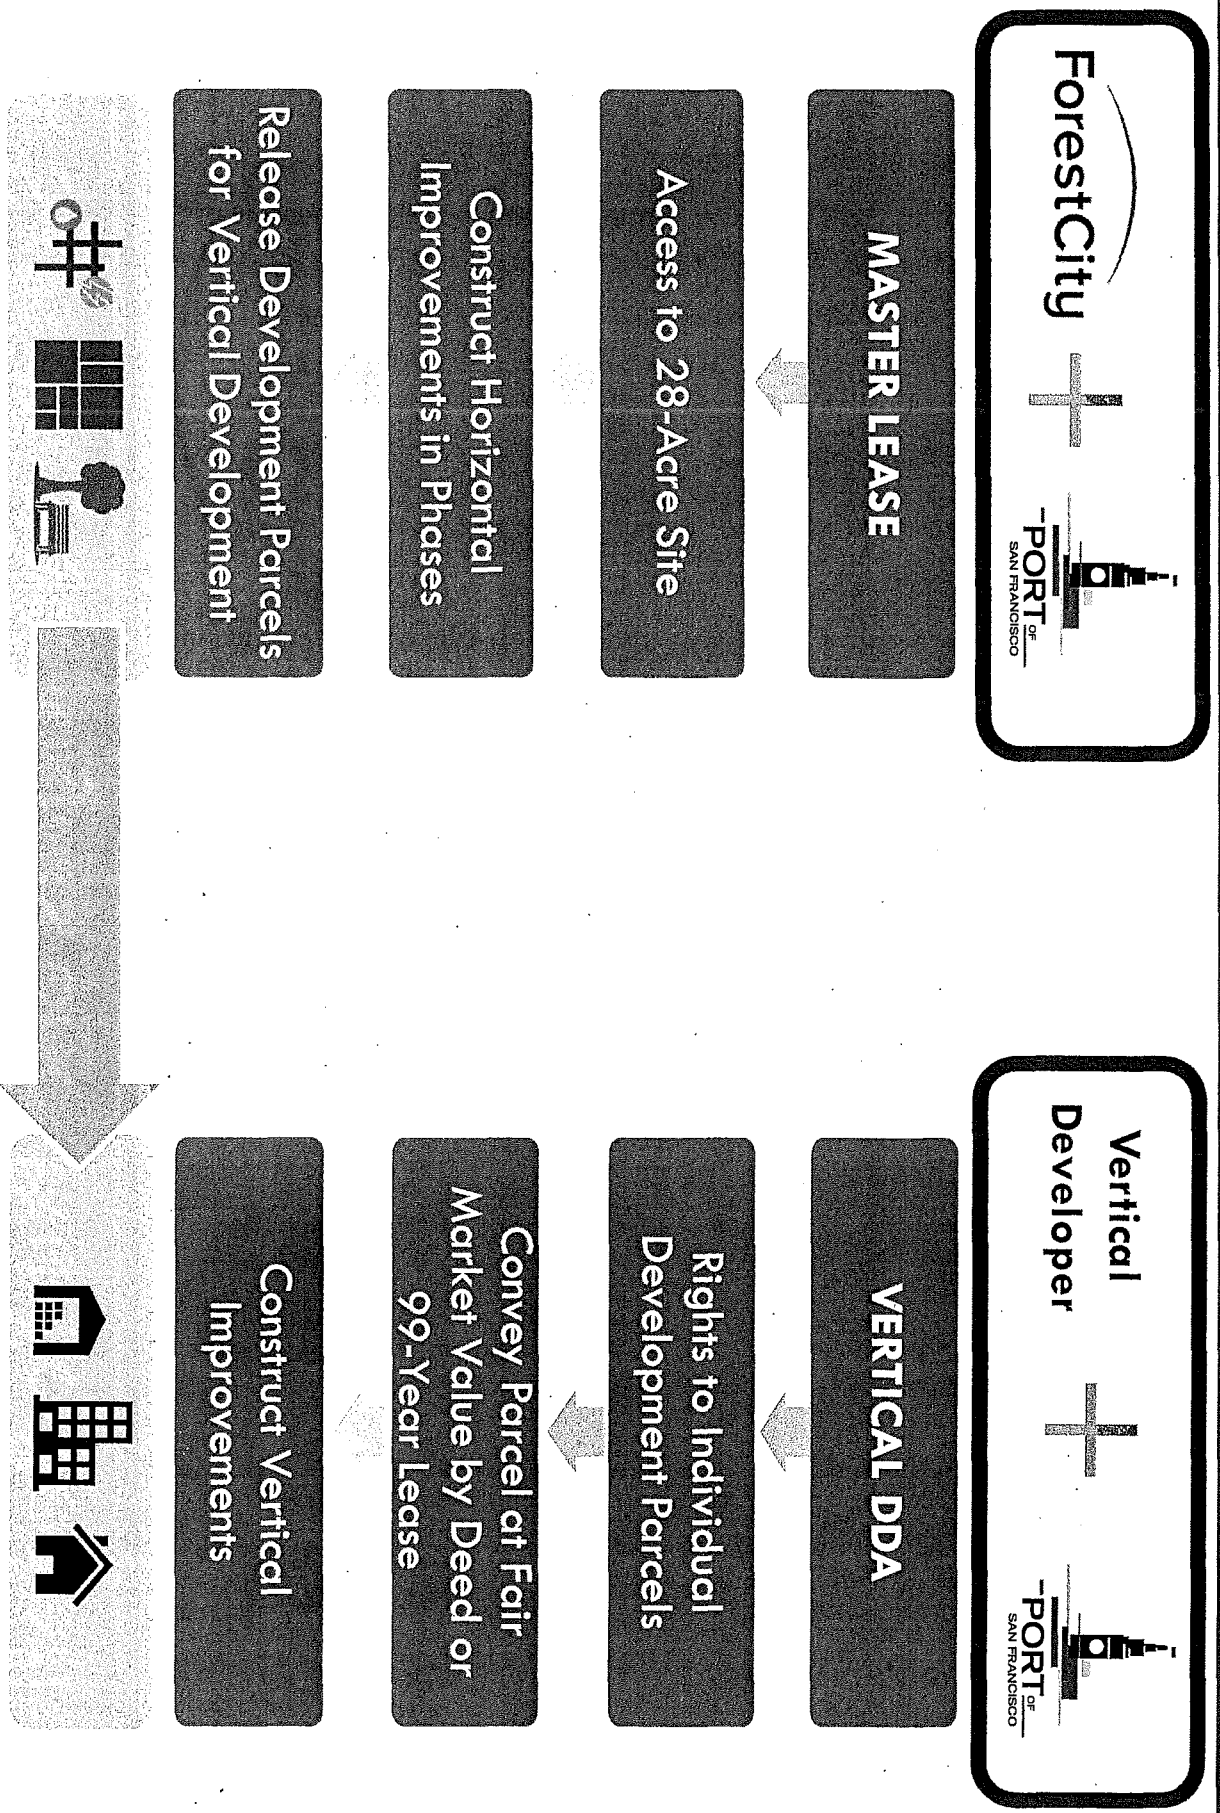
ForestCity + PORT OF SAN FRANCISCO

MASTER LEASE

Access to 28-Acre Site

Construct Horizontal Improvements in Phases

Release Development Parcels for Vertical Development

Vertical Developer + PORT OF SAN FRANCISCO

VERTICAL DDA

Rights to Individual Development Parcels

Convey Parcel at Fair Market Value by Deed or 99-Year Lease

Construct Vertical Improvements